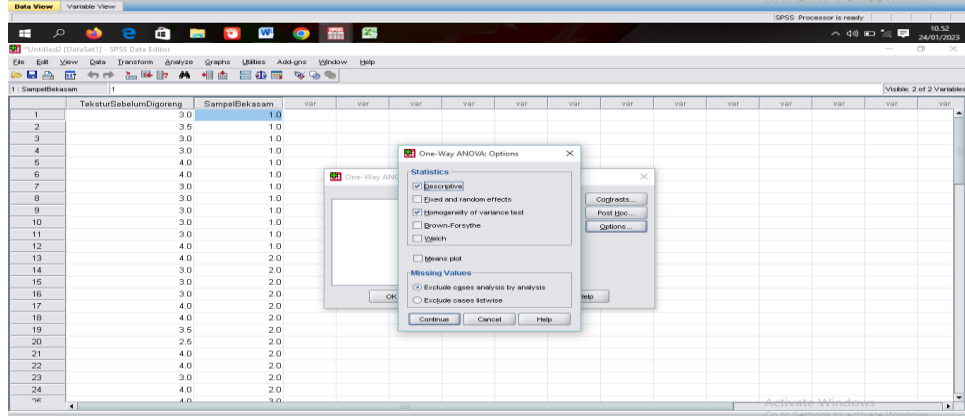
Data View | Variable View

SPSS Processor is ready

10.52
24/01/2023

*Untitled2 [DataSet1] - SPSS Data Editor

File Edit View Data Transform Analyze Graphs Utilities Add-ons Window Help

1 : SampelBekasam | 1

Visible: 2 of 2 Variables

| | TeksturSebelumDigoreng | SampelBekasam | var | var | var | var | var | var | var | var | var | var | var | var | var |
|---|---|---|---|---|---|---|---|---|---|---|---|---|---|---|---|
| 1 | 3.0 | 1.0 | | | | | | | | | | | | | |
| 2 | 3.5 | 1.0 | | | | | | | | | | | | | |
| 3 | 3.0 | 1.0 | | | | | | | | | | | | | |
| 4 | 3.0 | 1.0 | | | | | | | | | | | | | |
| 5 | 4.0 | 1.0 | | | | | | | | | | | | | |
| 6 | 4.0 | 1.0 | | | | | | | | | | | | | |
| 7 | 3.0 | 1.0 | | | | | | | | | | | | | |
| 8 | 3.0 | 1.0 | | | | | | | | | | | | | |
| 9 | 3.0 | 1.0 | | | | | | | | | | | | | |
| 10 | 3.0 | 1.0 | | | | | | | | | | | | | |
| 11 | 3.0 | 1.0 | | | | | | | | | | | | | |
| 12 | 4.0 | 1.0 | | | | | | | | | | | | | |
| 13 | 4.0 | 2.0 | | | | | | | | | | | | | |
| 14 | 3.0 | 2.0 | | | | | | | | | | | | | |
| 15 | 3.0 | 2.0 | | | | | | | | | | | | | |
| 16 | 3.0 | 2.0 | | | | | | | | | | | | | |
| 17 | 4.0 | 2.0 | | | | | | | | | | | | | |
| 18 | 4.0 | 2.0 | | | | | | | | | | | | | |
| 19 | 3.5 | 2.0 | | | | | | | | | | | | | |
| 20 | 2.5 | 2.0 | | | | | | | | | | | | | |
| 21 | 4.0 | 2.0 | | | | | | | | | | | | | |
| 22 | 4.0 | 2.0 | | | | | | | | | | | | | |
| 23 | 3.0 | 2.0 | | | | | | | | | | | | | |
| 24 | 4.0 | 2.0 | | | | | | | | | | | | | |

One-Way ANO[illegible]

OK

Contrasts...
Post Hoc...
Options...
Help

One-Way ANOVA: Options

Statistics
Descriptive
Fixed and random effects
Homogeneity of variance test
Brown-Forsythe
Welch

Means plot

Missing Values
Exclude cases analysis by analysis
Exclude cases listwise

Continue Cancel Help

Activate Windows
Go to Settings to activate Windows.